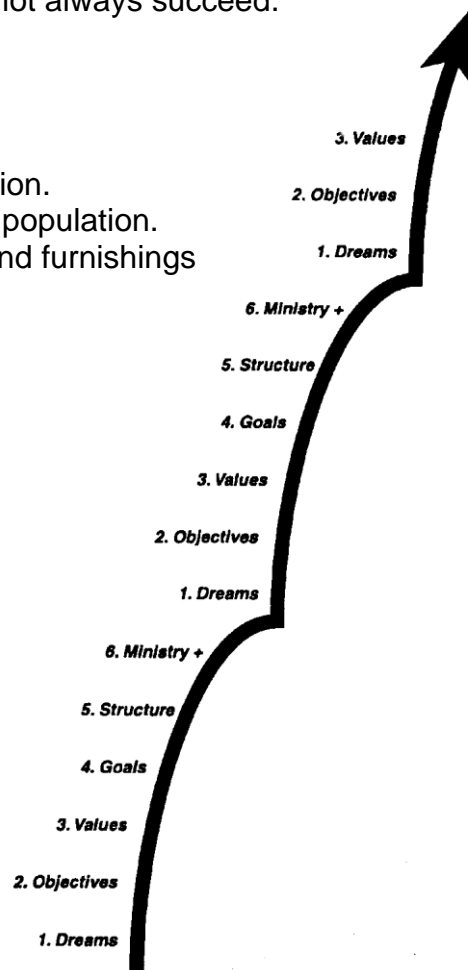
ot always succeed.

ion.
population.
nd furnishings

3. Values

2. Objectives

1. Dreams

6. Ministry +

5. Structure

4. Goals

3. Values

2. Objectives

1. Dreams

6. Ministry +

5. Structure

4. Goals

3. Values

2. Objectives

1. Dreams